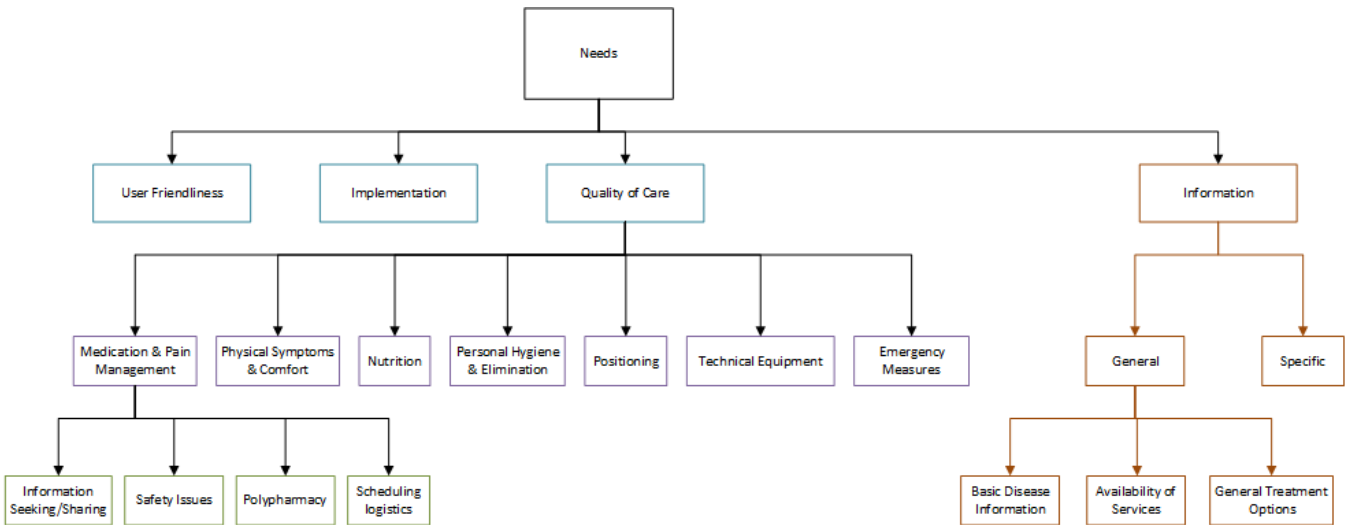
Needs

User Friendliness

Implementation

Quality of Care

Information

Medication & Pain Management

Physical Symptoms & Comfort

Nutrition

Personal Hygiene & Elimination

Positioning

Technical Equipment

Emergency Measures

General

Specific

Information Seeking/Sharing

Safety Issues

Polypharmacy

Scheduling logistics

Basic Disease Information

Availability of Services

General Treatment Options